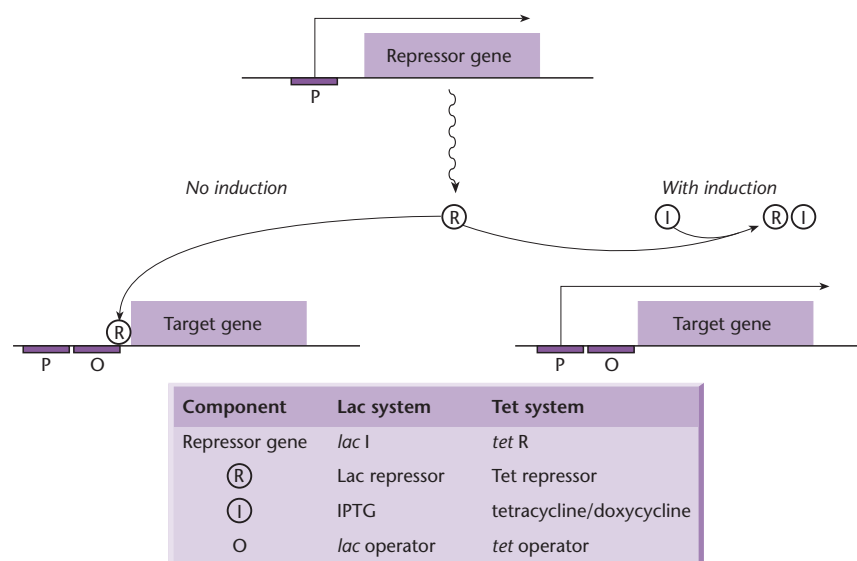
Repressor gene

P

No induction

R

With induction

I

R I

R

Target gene

P O

Target gene

P O

| Component | Lac system | Tet system |
|---|---|---|
| Repressor gene | *lac* I | *tet* R |
| R | Lac repressor | Tet repressor |
| I | IPTG | tetracycline/doxycycline |
| O | *lac* operator | *tet* operator |